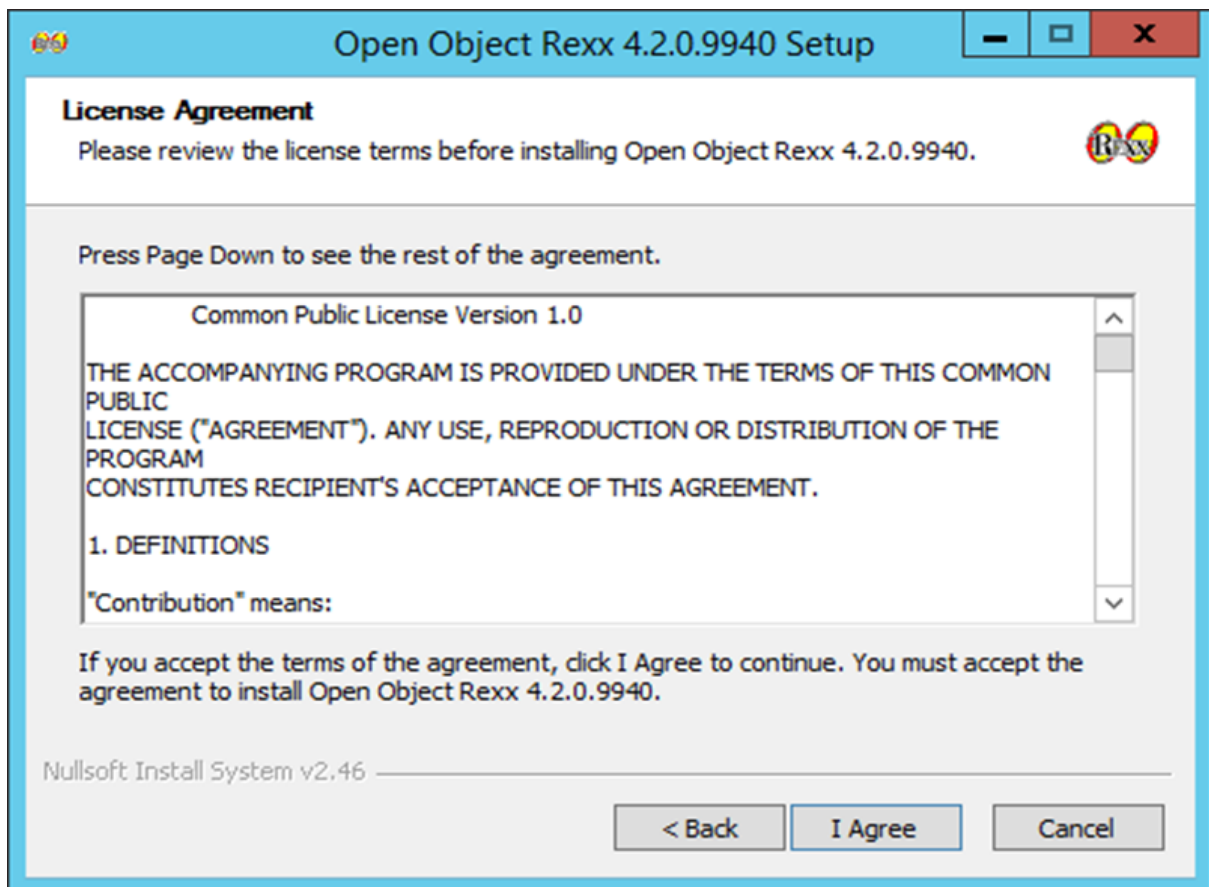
Open Object Rexx 4.2.0.9940 Setup

License Agreement
Please review the license terms before installing Open Object Rexx 4.2.0.9940.

Rexx

Press Page Down to see the rest of the agreement.

Common Public License Version 1.0

THE ACCOMPANYING PROGRAM IS PROVIDED UNDER THE TERMS OF THIS COMMON PUBLIC
LICENSE ("AGREEMENT"). ANY USE, REPRODUCTION OR DISTRIBUTION OF THE PROGRAM
CONSTITUTES RECIPIENT'S ACCEPTANCE OF THIS AGREEMENT.

1. DEFINITIONS

"Contribution" means:

If you accept the terms of the agreement, click I Agree to continue. You must accept the agreement to install Open Object Rexx 4.2.0.9940.

Nullsoft Install System v2.46

< Back | I Agree | Cancel